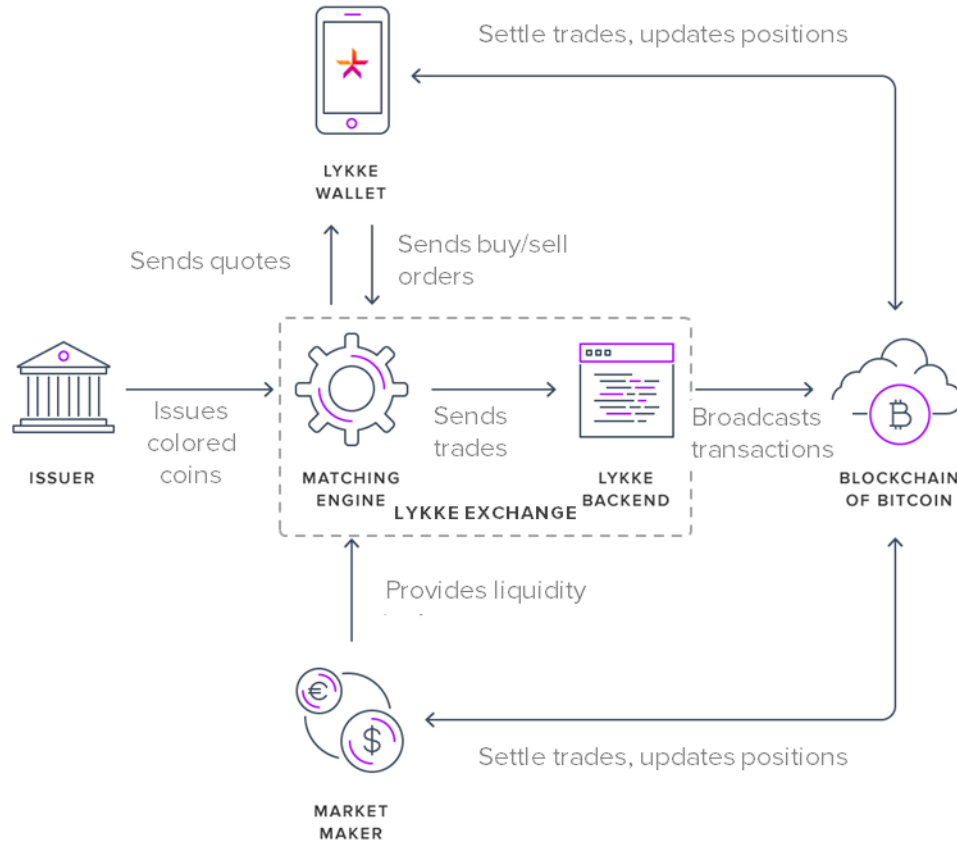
Settle trades, updates positions

LYKKE WALLET

Sends quotes

Sends buy/sell orders

ISSUER

Issues colored coins

MATCHING ENGINE

Sends trades

LYKKE BACKEND

LYKKE EXCHANGE

Broadcasts transactions

BLOCKCHAIN OF BITCOIN

Provides liquidity

MARKET MAKER

Settle trades, updates positions